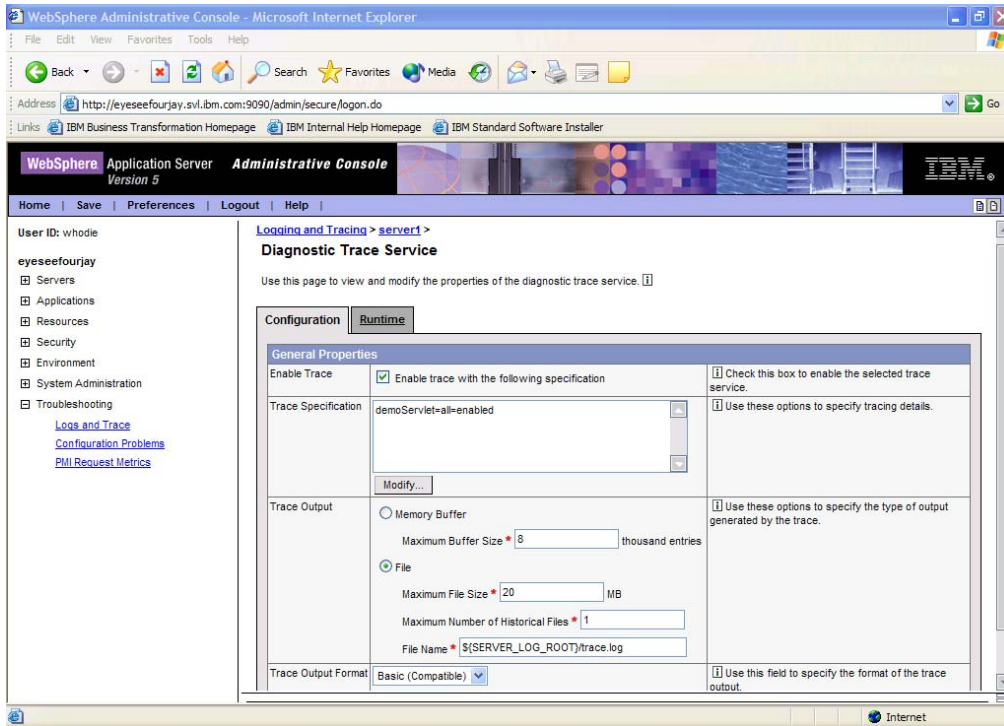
WebSphere Administrative Console - Microsoft Internet Explorer

File Edit View Favorites Tools Help

Back Search Favorites Media

Address http://eyeseefourjay.svl.ibm.com:9090/admin/secure/logon.do Go

Links IBM Business Transformation Homepage IBM Internal Help Homepage IBM Standard Software Installer

WebSphere Application Server Version 5 Administrative Console IBM

Home | Save | Preferences | Logout | Help |

User ID: whodie

eyeseefourjay
Servers
Applications
Resources
Security
Environment
System Administration
Troubleshooting
Logs and Trace
Configuration Problems
PMI Request Metrics

Logging and Tracing > server1 >

Diagnostic Trace Service

Use this page to view and modify the properties of the diagnostic trace service.

Configuration Runtime

| General Properties | | |
|---|---|---|
| Enable Trace | Enable trace with the following specification | Check this box to enable the selected trace service. |
| Trace Specification | demoServlet=all=enabled Modify... | Use these options to specify tracing details. |
| Trace Output | Memory Buffer Maximum Buffer Size * 8 thousand entries File Maximum File Size * 20 MB Maximum Number of Historical Files * 1 File Name * ${SERVER_LOG_ROOT}/trace.log | Use these options to specify the type of output generated by the trace. |
| Trace Output Format | Basic (Compatible) | Use this field to specify the format of the trace output. |

Internet